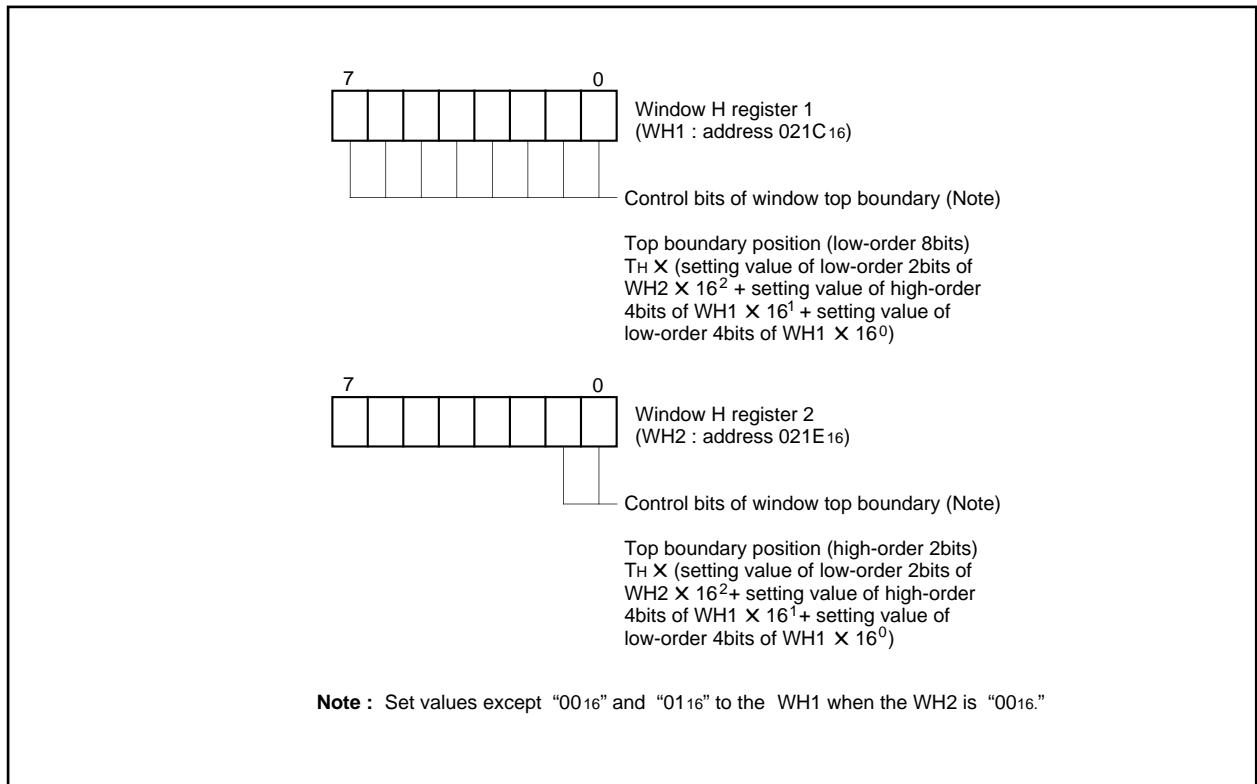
7 0

Window H register 1
(WH1 : address 021C$_{16}$)

Control bits of window top boundary (Note)

Top boundary position (low-order 8bits)
T$_{H}$ $\times$ (setting value of low-order 2bits of WH2 $\times$ $16^{2}$ + setting value of high-order 4bits of WH1 $\times$ $16^{1}$ + setting value of low-order 4bits of WH1 $\times$ $16^{0}$)

7 0

Window H register 2
(WH2 : address 021E$_{16}$)

Control bits of window top boundary (Note)

Top boundary position (high-order 2bits)
T$_{H}$ $\times$ (setting value of low-order 2bits of WH2 $\times$ $16^{2}$+ setting value of high-order 4bits of WH1 $\times$ $16^{1}$+ setting value of low-order 4bits of WH1 $\times$ $16^{0}$)

**Note :** Set values except "00$_{16}$" and "01$_{16}$" to the WH1 when the WH2 is "00$_{16}$."